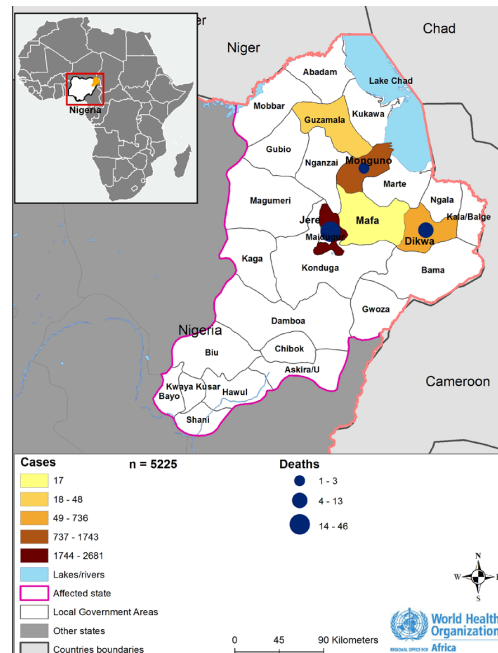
Niger
Chad
Nigeria
Abadam
Lake Chad
Mobbar
Kukawa
Guzamala
Gubio
Nganzai
Monguno
Magumeri
Marte
Ngala
Jere
Mafa
Kala/Balge
Maiduguri
Dikwa
Kaga
Konduga
Bama
Gwoza
Nigeria
Damboa
Biu
Chibok
Askira/U
Cameroon
Kwaya Kusar
Bayo
Hawul
Shani

Cases
17
18 - 48
49 - 736
737 - 1743
1744 - 2681
Lakes/rivers
Affected state
Local Government Areas
Other states
Countries boundaries

n = 5225

Deaths
1 - 3
4 - 13
14 - 46

0 45 90 Kilometers

N
W E
S

World Health Organization
REGIONAL OFFICE FOR Africa